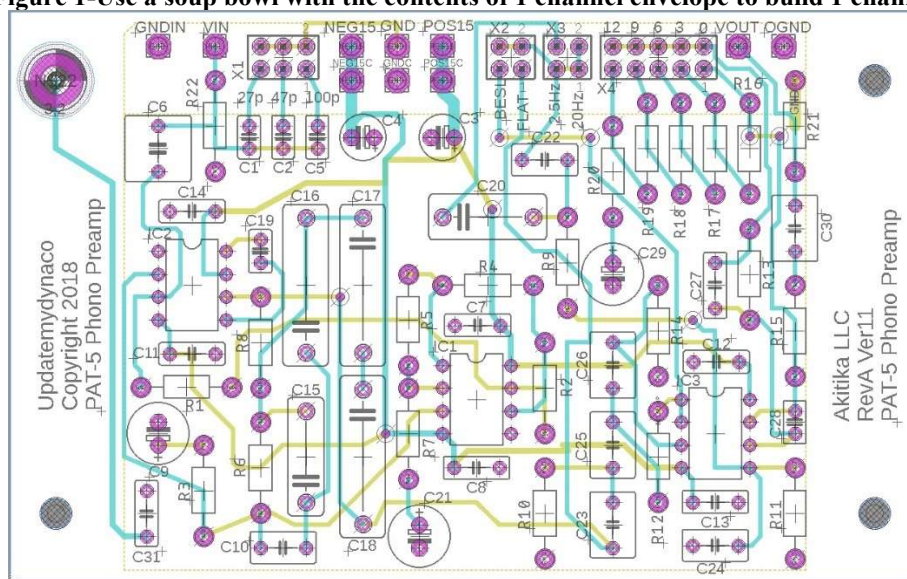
Figure 1-Use a soup bowl with the contents of 1 channel envelope to build 1 chann

GNDIN VIN NEG15 GND POS15 X2 X3 12 9 6 3 0 VOUT OGND

X1 NEG15C GNDC POS15C BESL FLAT 2.5Hz 20Hz X4

27p 47p 100p

R22 C6 C1 C2 C5 C4 C3 C22 R16 R21

C14 C16 C17 C20 R20 R19 R18 R17 C30

C19 IC2 R4 R9 C29 R13

C7 R5 C27

R8 IC1 C26 R14 R15

C11 C12

R1 C15 R2 IC3

C9 R6 C18 R7 C25 C28

R3 C8 C21

R10 C23 R12 C13 R11

C31 C10 C24

Updatemydynaco
Copyright 2018
PAT-5 Phono Preamp

Akitika LLC
RevA Ver11
PAT-5 Phono Preamp